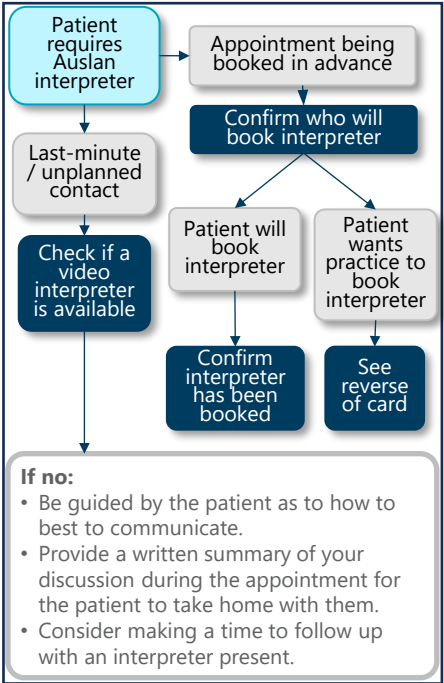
Patient requires Auslan interpreter

Appointment being booked in advance

Confirm who will book interpreter

Last-minute / unplanned contact

Check if a video interpreter is available

Patient will book interpreter

Patient wants practice to book interpreter

Confirm interpreter has been booked

See reverse of card

**If no:**

- Be guided by the patient as to how to best to communicate.
- Provide a written summary of your discussion during the appointment for the patient to take home with them.
- Consider making a time to follow up with an interpreter present.